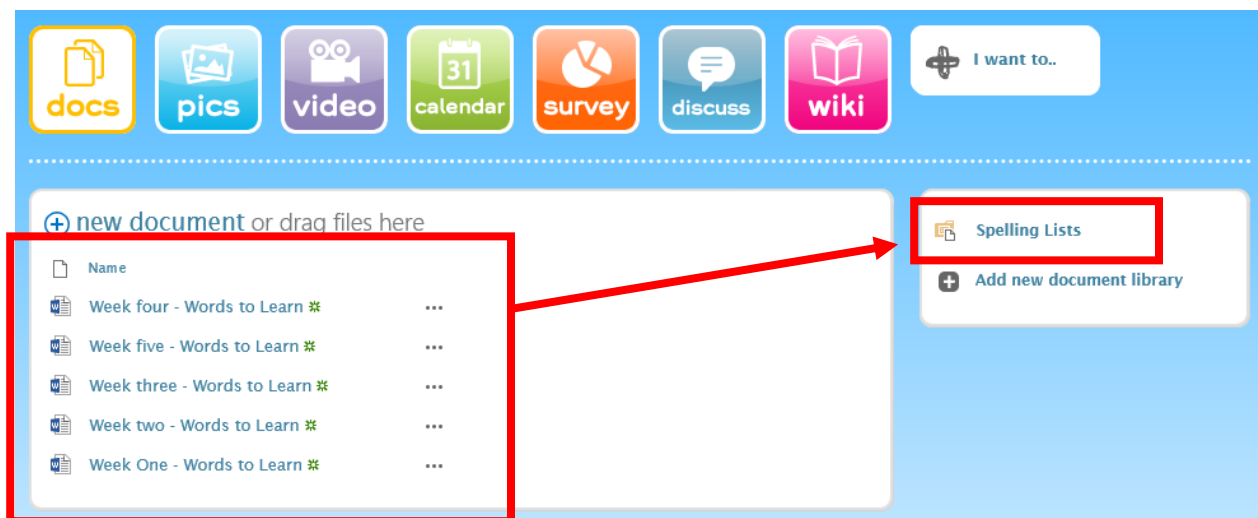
docs pics video 31 calendar survey discuss wiki

I want to..

new document or drag files here

Name

Week four - Words to Learn ✲ ...

Week five - Words to Learn ✲ ...

Week three - Words to Learn ✲ ...

Week two - Words to Learn ✲ ...

Week One - Words to Learn ✲ ...

Spelling Lists

Add new document library